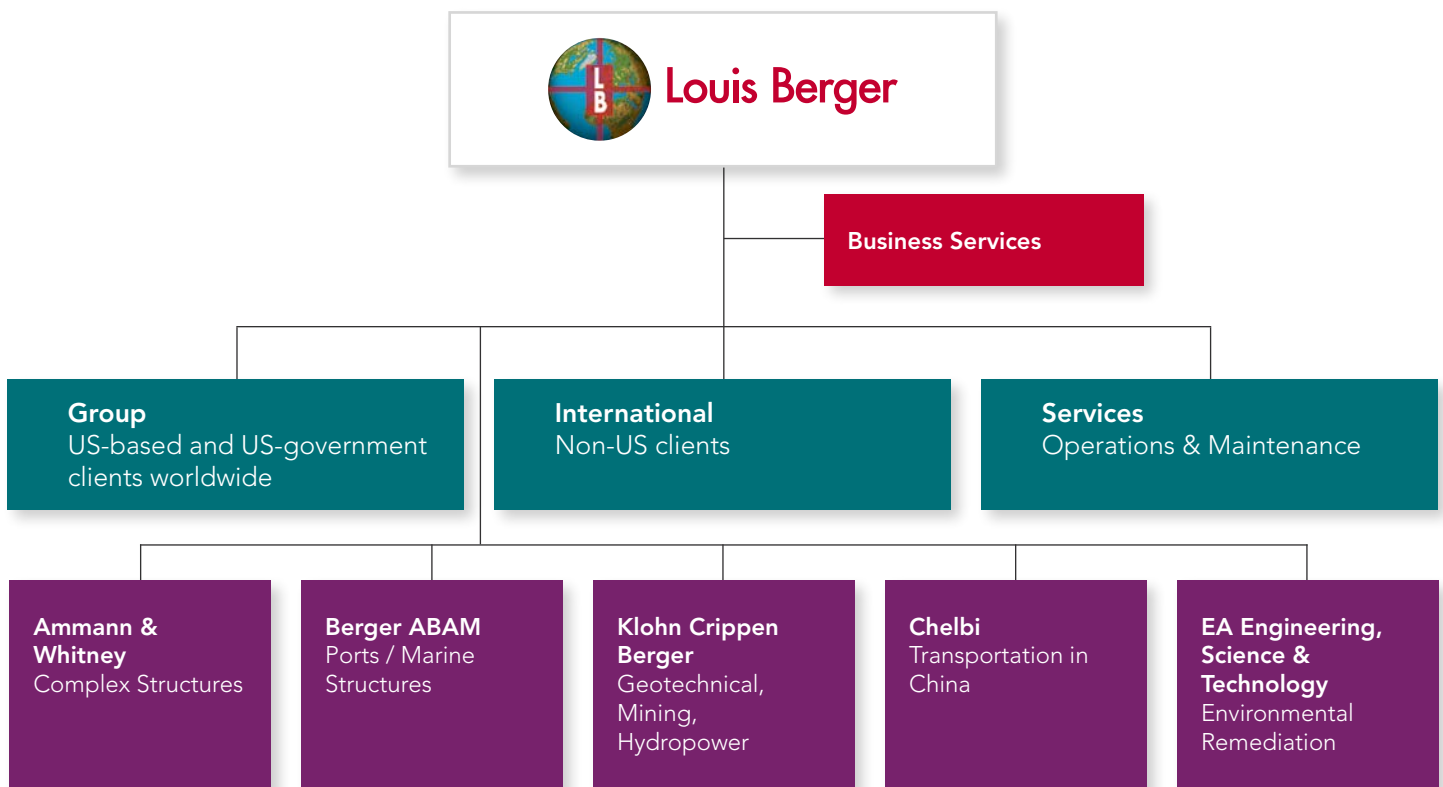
LB Louis Berger

Business Services

Group
US-based and US-government clients worldwide

International
Non-US clients

Services
Operations & Maintenance

Ammann & Whitney
Complex Structures

Berger ABAM
Ports / Marine Structures

Klohn Crippen Berger
Geotechnical, Mining, Hydropower

Chelbi
Transportation in China

EA Engineering, Science & Technology
Environmental Remediation